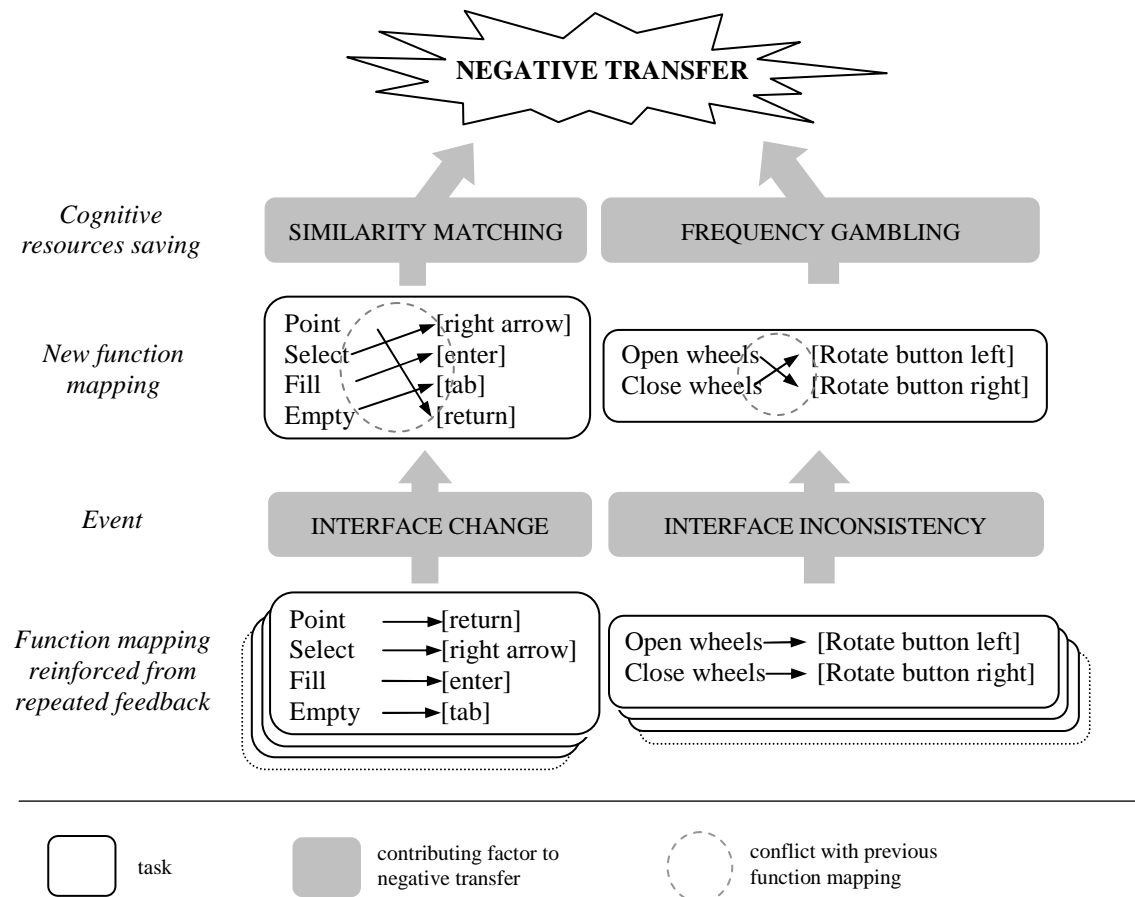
NEGATIVE TRANSFER

Cognitive resources saving

SIMILARITY MATCHING

FREQUENCY GAMBLING

New function mapping

Point [right arrow]
Select [enter]
Fill [tab]
Empty [return]

Open wheels [Rotate button left]
Close wheels [Rotate button right]

Event

INTERFACE CHANGE

INTERFACE INCONSISTENCY

Function mapping reinforced from repeated feedback

Point → [return]
Select → [right arrow]
Fill → [enter]
Empty → [tab]

Open wheels → [Rotate button left]
Close wheels → [Rotate button right]

task

contributing factor to negative transfer

conflict with previous function mapping